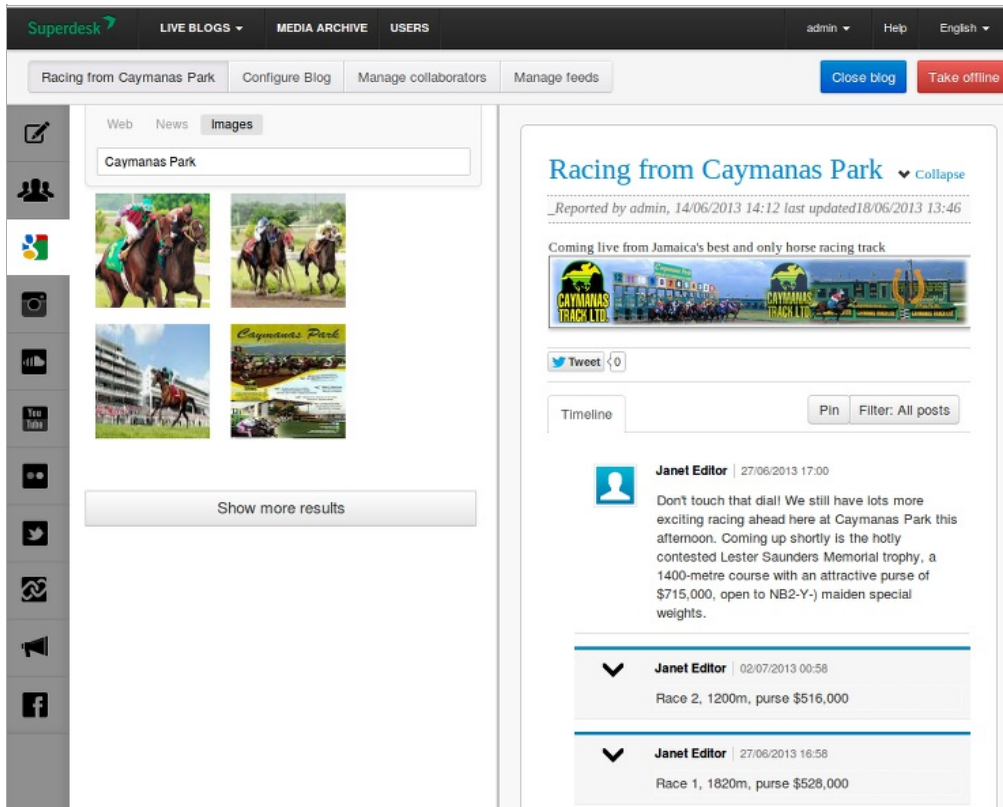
Superdesk LIVE BLOGS ▾ MEDIA ARCHIVE USERS admin ▾ Help English ▾

Racing from Caymanas Park | Configure Blog | Manage collaborators | Manage feeds | Close blog | Take offline

Web News Images

Caymanas Park

Caymanas Park

Show more results

Racing from Caymanas Park Collapse

_Reported by admin, 14/06/2013 14:12 last updated18/06/2013 13:46

Coming live from Jamaica's best and only horse racing track

CAYMANAS TRACK LTD. CAYMANAS TRACK LTD.

Tweet 0

Timeline

Pin Filter: All posts

Janet Editor | 27/06/2013 17:00

Don't touch that dial! We still have lots more exciting racing ahead here at Caymanas Park this afternoon. Coming up shortly is the hotly contested Lester Saunders Memorial trophy, a 1400-metre course with an attractive purse of $715,000, open to NB2-Y-) maiden special weights.

Janet Editor | 02/07/2013 00:58

Race 2, 1200m, purse $516,000

Janet Editor | 27/06/2013 16:58

Race 1, 1820m, purse $528,000